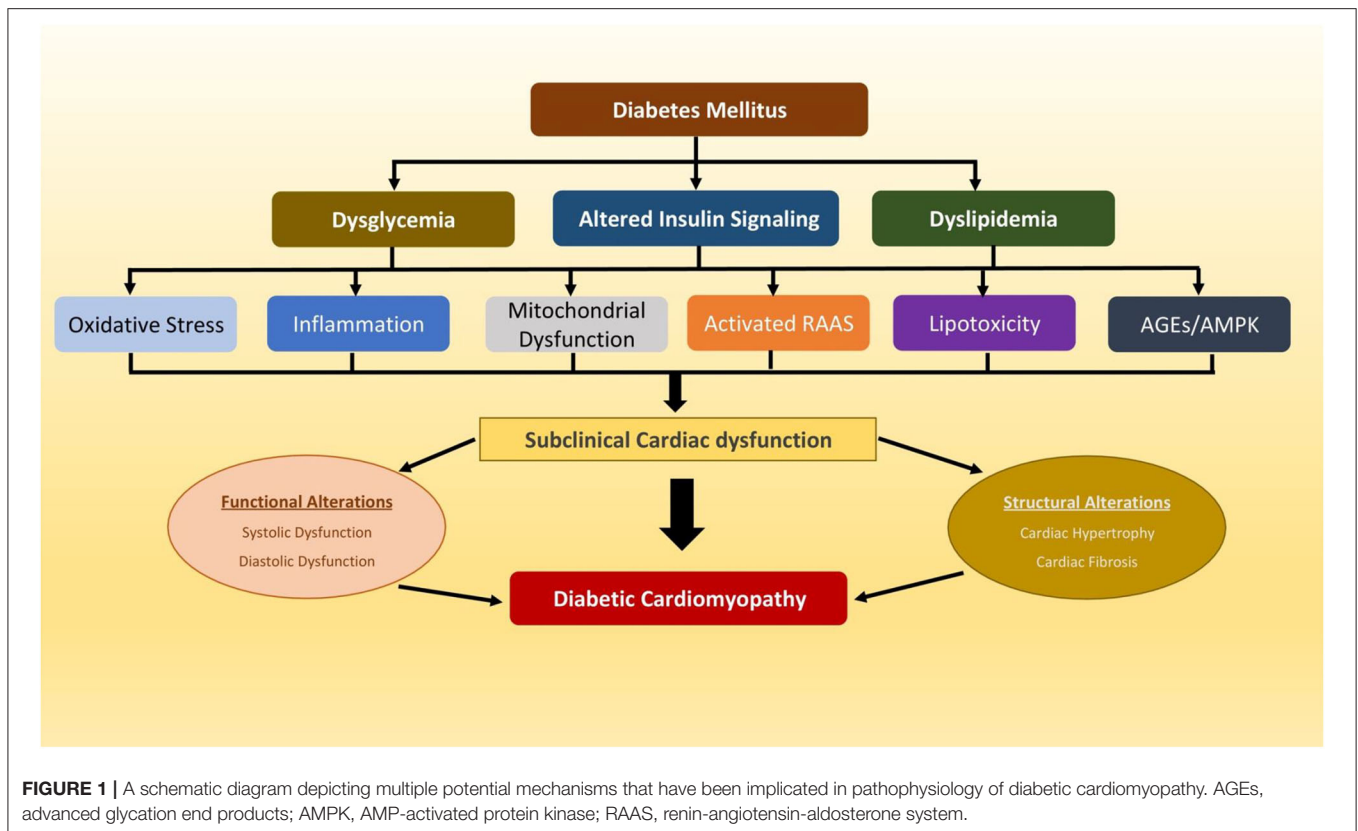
Diabetes Mellitus

Dysglycemia

Altered Insulin Signaling

Dyslipidemia

Oxidative Stress

Inflammation

Mitochondrial Dysfunction

Activated RAAS

Lipotoxicity

AGEs/AMPK

Subclinical Cardiac dysfunction

Functional Alterations
Systolic Dysfunction
Diastolic Dysfunction

Structural Alterations
Cardiac Hypertrophy
Cardiac Fibrosis

Diabetic Cardiomyopathy

**FIGURE 1 |** A schematic diagram depicting multiple potential mechanisms that have been implicated in pathophysiology of diabetic cardiomyopathy. AGEs, advanced glycation end products; AMPK, AMP-activated protein kinase; RAAS, renin-angiotensin-aldosterone system.